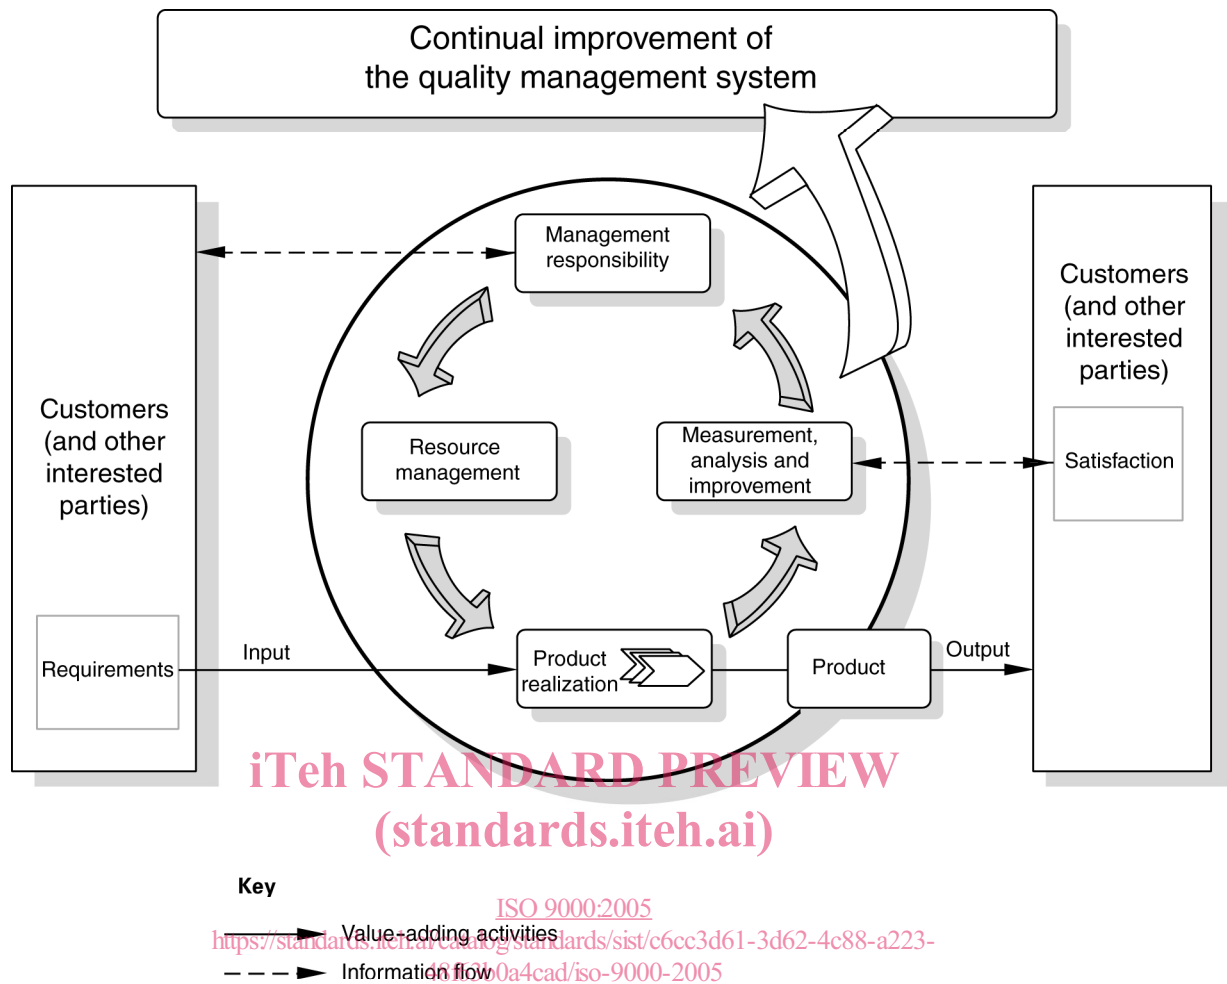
Continual improvement of the quality management system

Customers (and other interested parties)

Requirements

Management responsibility

Resource management

Measurement, analysis and improvement

Product realization

Input

Product

Output

Customers (and other interested parties)

Satisfaction

iTeh STANDARD PREVIEW
(standards.iteh.ai)

Key

ISO 9000:2005
https://standards.iteh.ai/catalog/standards/sist/c6cc3d61-3d62-4c88-a223-
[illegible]b0a4cad/iso-9000-2005

Value-adding activities

Information flow